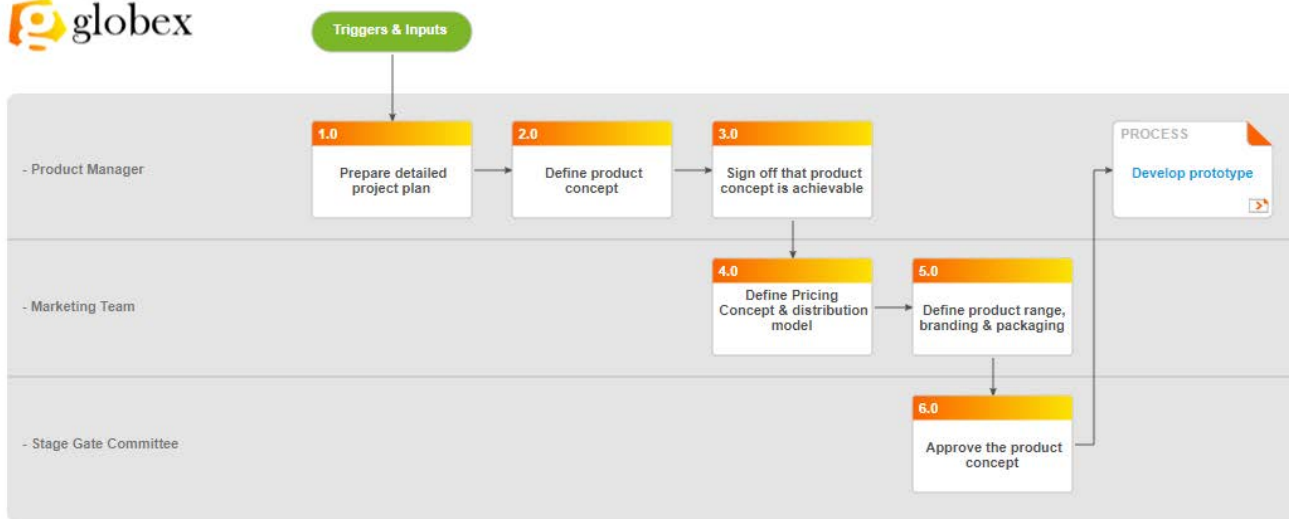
globex

Triggers & Inputs

- Product Manager

1.0
Prepare detailed project plan

2.0
Define product concept

3.0
Sign off that product concept is achievable

PROCESS
Develop prototype

- Marketing Team

4.0
Define Pricing Concept & distribution model

5.0
Define product range, branding & packaging

- Stage Gate Committee

6.0
Approve the product concept